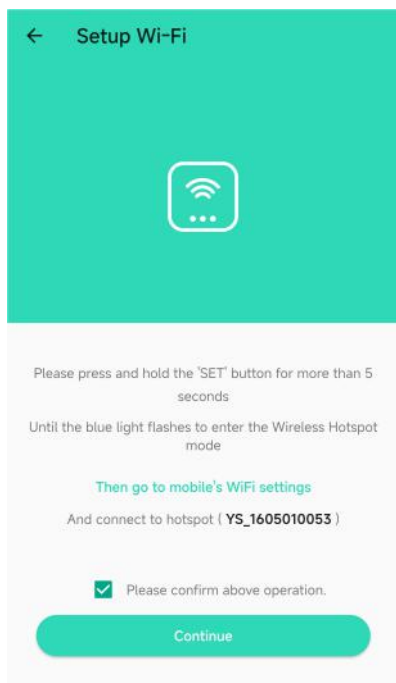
← Setup Wi-Fi

Please press and hold the 'SET' button for more than 5 seconds

Until the blue light flashes to enter the Wireless Hotspot mode

Then go to mobile's WiFi settings

And connect to hotspot ( **YS_1605010053** )

Please confirm above operation.

Continue